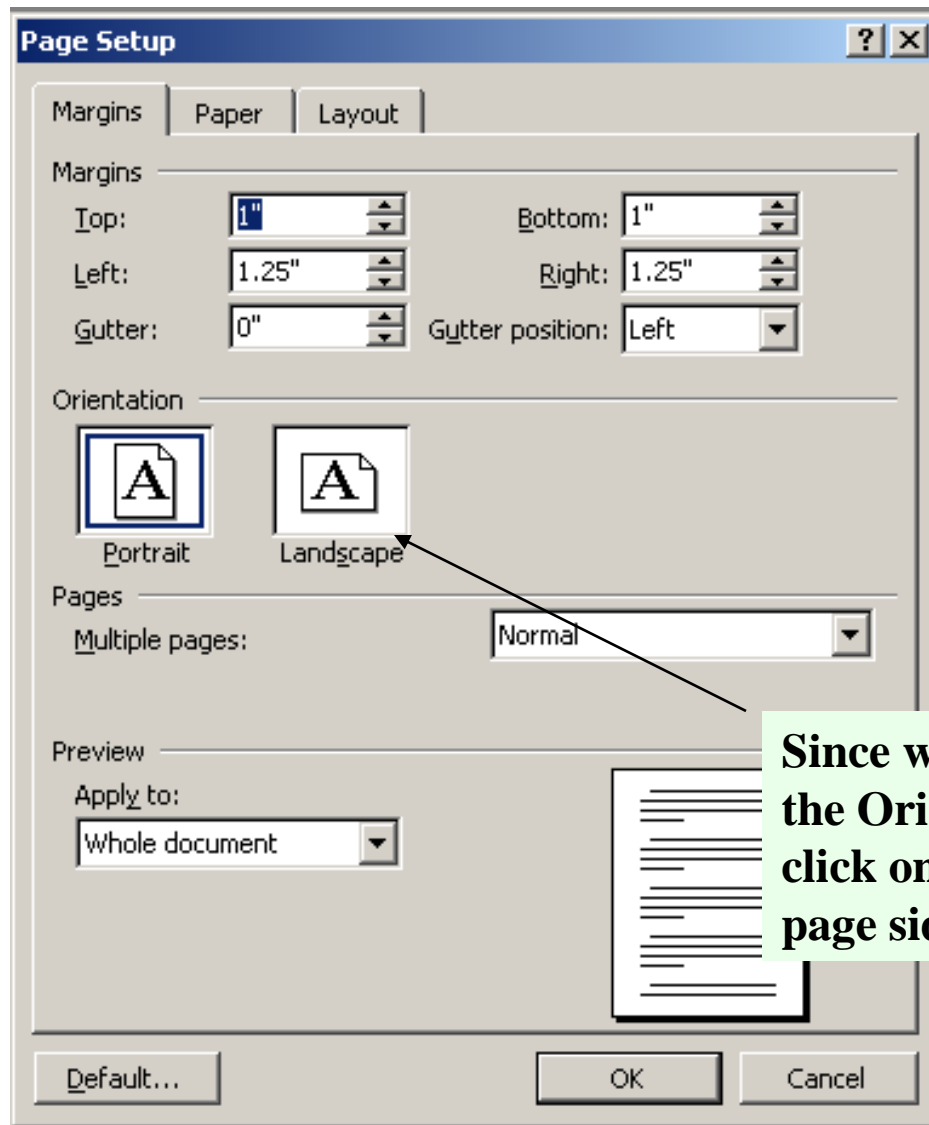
Page Setup
? X

Margins | Paper | Layout

Margins
Top: 1"
Bottom: 1"
Left: 1.25"
Right: 1.25"
Gutter: 0"
Gutter position: Left

Orientation
A
Portrait
A
Landscape

Pages
Multiple pages: Normal

Preview
Apply to:
Whole document

Since w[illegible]
the Ori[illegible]
click on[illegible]
page si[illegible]

Default...
OK
Cancel